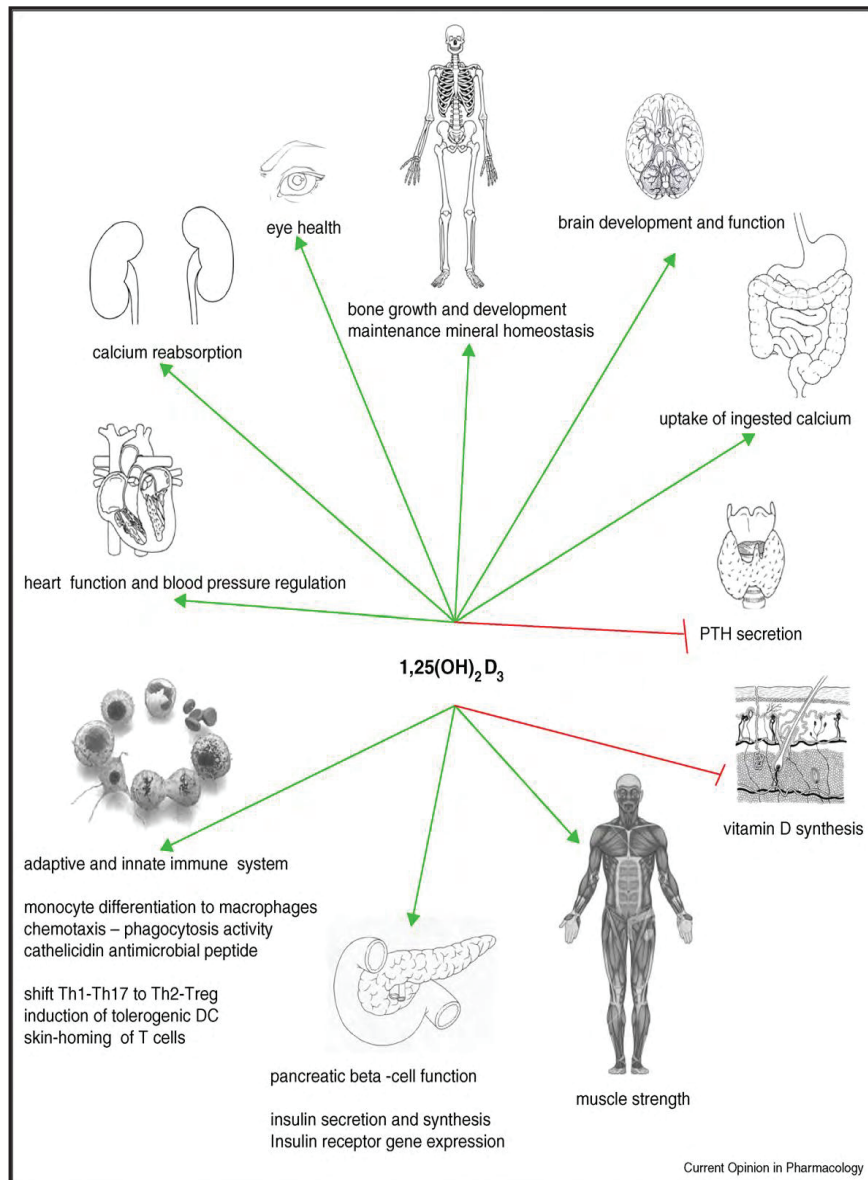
eye health

brain development and function

bone growth and development
maintenance mineral homeostasis

calcium reabsorption

uptake of ingested calcium

heart function and blood pressure regulation

PTH secretion

$1,25(OH)_2D_3$

vitamin D synthesis

adaptive and innate immune system

monocyte differentiation to macrophages
chemotaxis – phagocytosis activity
cathelicidin antimicrobial peptide

shift Th1-Th17 to Th2-Treg
induction of tolerogenic DC
skin-homing of T cells

pancreatic beta -cell function

insulin secretion and synthesis
Insulin receptor gene expression

muscle strength

Current Opinion in Pharmacology